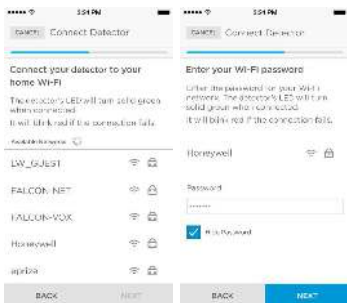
••••• 3:54 PM
CANCEL Connect Detector

Connect your detector to your home Wi-Fi

The detector's LED will turn solid green when connected.

It will blink red if the connection fails.

Available Networks

LW_GUEST

FALCON-NET

FALCON-VOX

Honeywell

apriza

BACK NEXT

••••• 3:54 PM
CANCEL Connect Detector

Enter your Wi-Fi password

Enter the password for your Wi-Fi network. The detector's LED will turn solid green when connected.

It will blink red if the connection fails.

Honeywell

Password

••••••••

Hide Password

BACK NEXT